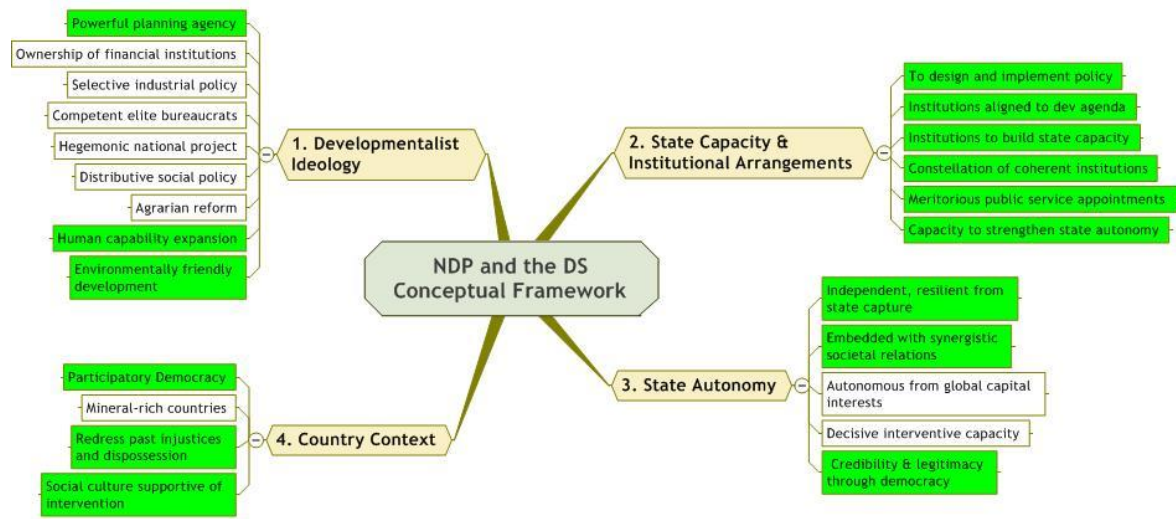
NDP and the DS Conceptual Framework

1. Developmentalist Ideology

Powerful planning agency

Ownership of financial institutions

Selective industrial policy

Competent elite bureaucrats

Hegemonic national project

Distributive social policy

Agrarian reform

Human capability expansion

Environmentally friendly development

2. State Capacity & Institutional Arrangements

To design and implement policy

Institutions aligned to dev agenda

Institutions to build state capacity

Constellation of coherent institutions

Meritorious public service appointments

Capacity to strengthen state autonomy

3. State Autonomy

Independent, resilient from state capture

Embedded with synergistic societal relations

Autonomous from global capital interests

Decisive interventive capacity

Credibility & legitimacy through democracy

4. Country Context

Participatory Democracy

Mineral-rich countries

Redress past injustices and dispossession

Social culture supportive of intervention